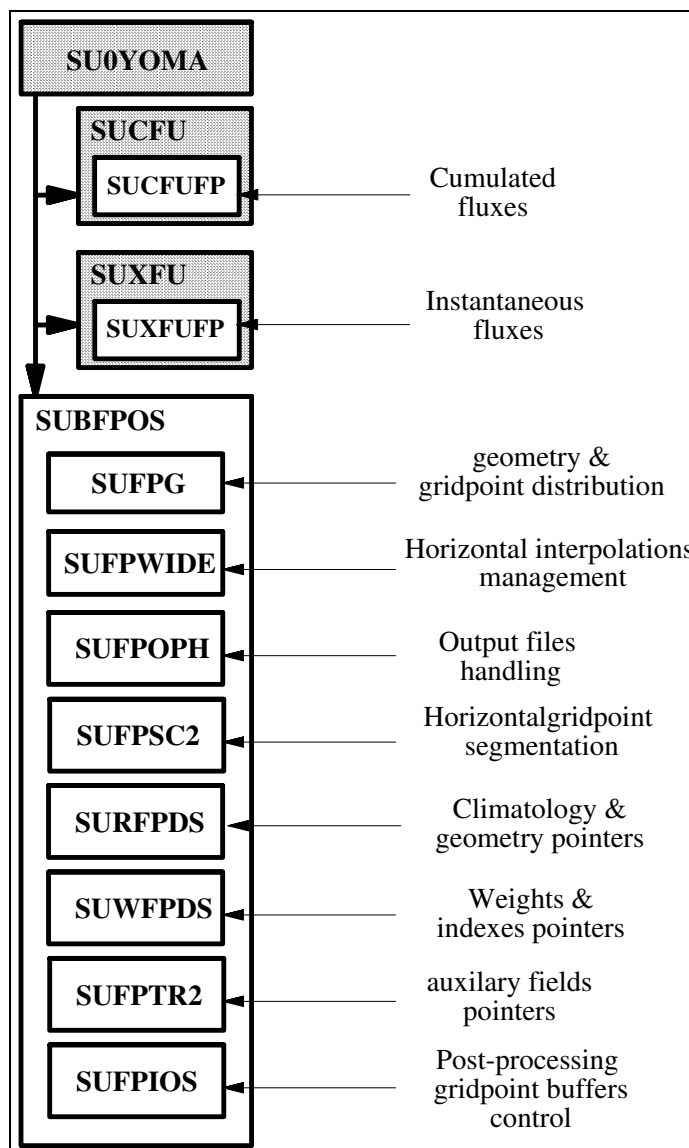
SU0YOMA

SUCFU

SUCFUFP

Cumulated fluxes

SUXFU

SUXFUFP

Instantaneous fluxes

SUBFPOS

SUFPG

geometry & gridpoint distribution

SUFPWIDE

Horizontal interpolations management

SUFPOPH

Output files handling

SUFPSC2

Horizontalgridpoint segmentation

SURFPDS

Climatology & geometry pointers

SUWFPDS

Weights & indexes pointers

SUFPTR2

auxilary fields pointers

SUFPIOS

Post-processing gridpoint buffers control